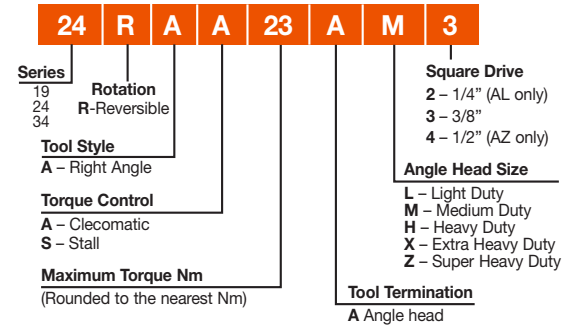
| 24 | R | A | A | 23 | A | M | 3 |
|---|---|---|---|---|---|---|---|

**Series**
19
24
34

**Rotation**
**R**-Reversible

**Tool Style**
**A** – Right Angle

**Torque Control**
**A** – Clecomatic
**S** – Stall

**Maximum Torque Nm**
(Rounded to the nearest Nm)

**Tool Termination**
**A** Angle head

**Square Drive**
**2** – 1/4" (AL only)
**3** – 3/8"
**4** – 1/2" (AZ only)

**Angle Head Size**
**L** – Light Duty
**M** – Medium Duty
**H** – Heavy Duty
**X** – Extra Heavy Duty
**Z** – Super Heavy Duty